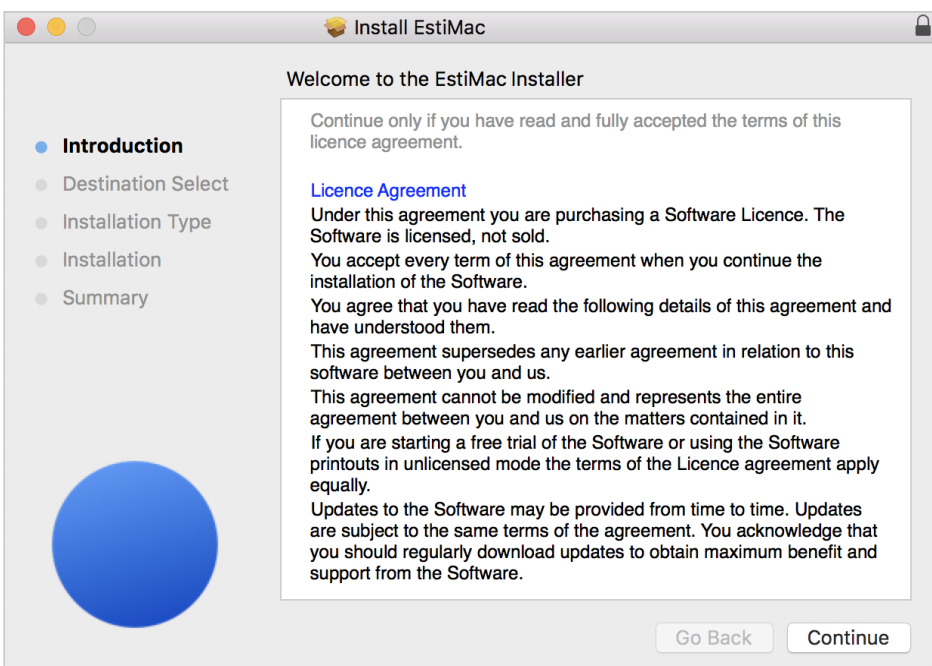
Install EstiMac

Welcome to the EstiMac Installer

Introduction
Destination Select
Installation Type
Installation
Summary

Continue only if you have read and fully accepted the terms of this licence agreement.

Licence Agreement
Under this agreement you are purchasing a Software Licence. The Software is licensed, not sold.
You accept every term of this agreement when you continue the installation of the Software.
You agree that you have read the following details of this agreement and have understood them.
This agreement supersedes any earlier agreement in relation to this software between you and us.
This agreement cannot be modified and represents the entire agreement between you and us on the matters contained in it.
If you are starting a free trial of the Software or using the Software printouts in unlicensed mode the terms of the Licence agreement apply equally.
Updates to the Software may be provided from time to time. Updates are subject to the same terms of the agreement. You acknowledge that you should regularly download updates to obtain maximum benefit and support from the Software.

Go Back
Continue